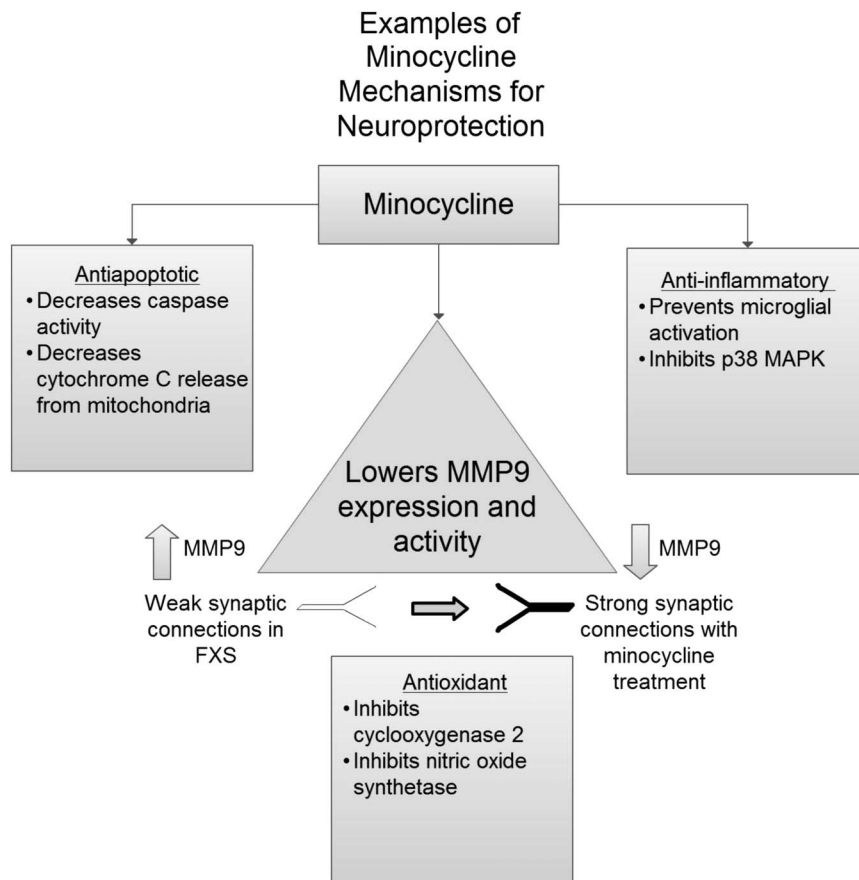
Examples of Minocycline Mechanisms for Neuroprotection

Minocycline

Antiapoptotic
• Decreases caspase activity
• Decreases cytochrome C release from mitochondria

Anti-inflammatory
• Prevents microglial activation
• Inhibits p38 MAPK

Lowers MMP9 expression and activity

MMP9

MMP9

Weak synaptic connections in FXS

Strong synaptic connections with minocycline treatment

Antioxidant
• Inhibits cyclooxygenase 2
• Inhibits nitric oxide synthetase